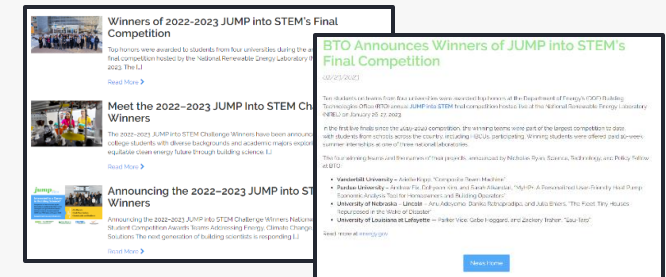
Winners of 2022-2023 JUMP into STEM's Final Competition

Top honors were awarded to students from four universities during an annual final competition hosted by the National Renewable Energy Laboratory. The [...]

Read More

Meet the 2022–2023 JUMP into STEM Challenge Winners

The 2022–2023 JUMP into STEM Challenge Winners have been announced college students with diverse backgrounds and academic majors explore equitable clean energy future through building science. [...]

Read More

jump

Announcing the 2022–2023 JUMP into STEM Challenge Winners

Announcing the 2022–2023 JUMP into STEM Challenge Winners National Student Competition Awards Teams Addressing Energy, Climate Change Solutions The next generation of building scientists is responding [...]

Read More

BTO Announces Winners of JUMP into STEM's Final Competition

02/23/2023

Ten students on teams from four universities were awarded top honors at the Department of Energy's (DOE) Building Technologies Office (BTO) annual JUMP into STEM final competition hosted by the National Renewable Energy Laboratory (NREL) on January 26-27, 2023.

In the first live finals since the 2019-2020 competition, the winning teams were part of the largest competition to date, with students from schools across the country including HBCUs, participating. Winning students were offered paid 10-week summer internships at one of three national laboratories.

The four winning teams and the names of their projects, announced by Nicholas Ryan, Science, Technology, and Policy Fellow at BTO:

• Vanderbilt University – Adelle Ngo, "Composite Steam Machine"

• Purdue University – Andrew Fix, Orkyanne Ing, and Sarah Alkassab, "Mpl-Pi: A Personalized User-Friendly Heat Pump Economic Analysis Tool for Homeowners and Building Operators"

• University of Nebraska – Lincoln – Ana Adeyemi, Danika Rotnipoulos, and Julia Ehlers, "The Point They Reuses: Repurposed in the Wake of Disaster"

• University of Louisiana at Lafayette – Parker Vice, Gabe Hoggard, and Zachary Fisher, "Sau-Tee"

Read more at energy.gov

News Home